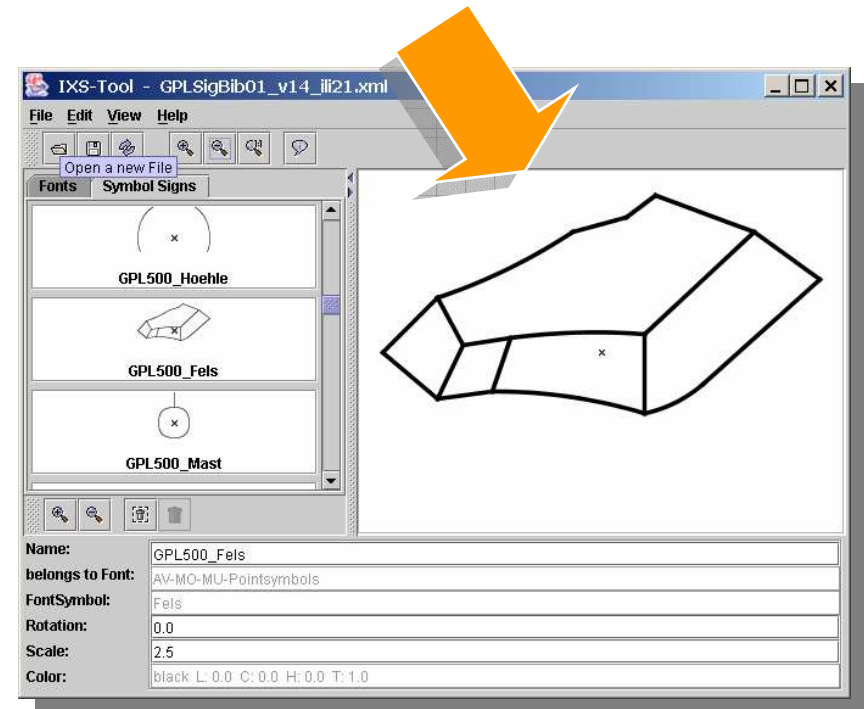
IXS-Tool - GPLSigBib01_v14_ili21.xml

File Edit View Help

Open a new File

Fonts Symbol Signs

GPL500_Hoehle

GPL500_Fels

GPL500_Mast

| Name: | GPL500_Fels |
|---|---|
| belongs to Font: | AV-MO-MU-Pointsymbols |
| FontSymbol: | Fels |
| Rotation: | 0.0 |
| Scale: | 2.5 |
| Color: | black L: 0.0 C: 0.0 H: 0.0 T: 1.0 |